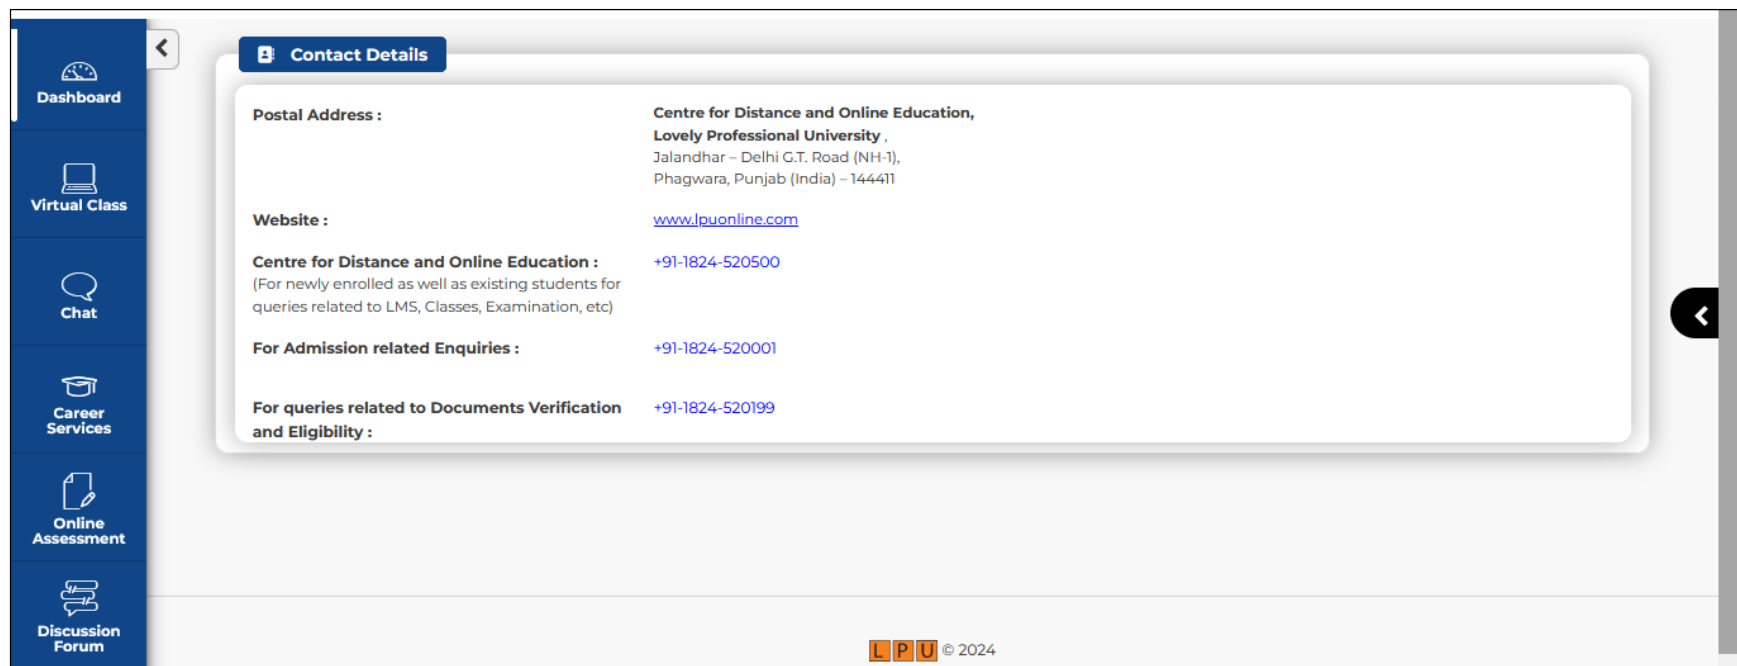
Dashboard

Virtual Class

Chat

Career Services

Online Assessment

Discussion Forum

Contact Details

| | |
|---|---|
| Postal Address : | Centre for Distance and Online Education, Lovely Professional University , Jalandhar – Delhi G.T. Road (NH-1), Phagwara, Punjab (India) – 144411 |
| Website : | www.lpuonline.com |
| Centre for Distance and Online Education : (For newly enrolled as well as existing students for queries related to LMS, Classes, Examination, etc) | +91-1824-520500 |
| For Admission related Enquiries : | +91-1824-520001 |
| For queries related to Documents Verification and Eligibility : | +91-1824-520199 |

L P U © 2024